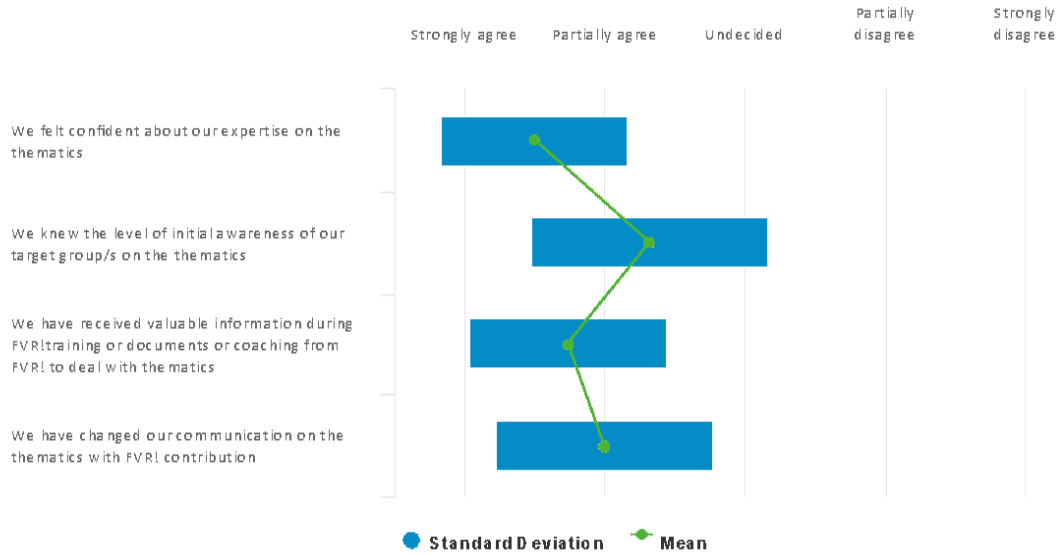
Strongly agree
Partially agree
Undecided
Partially disagree
Strongly disagree

We felt confident about our expertise on the thematics

We knew the level of initial awareness of our target group/s on the thematics

We have received valuable information during FVR!training or documents or coaching from FVR! to deal with thematics

We have changed our communication on the thematics with FVR! contribution

Standard Deviation
Mean